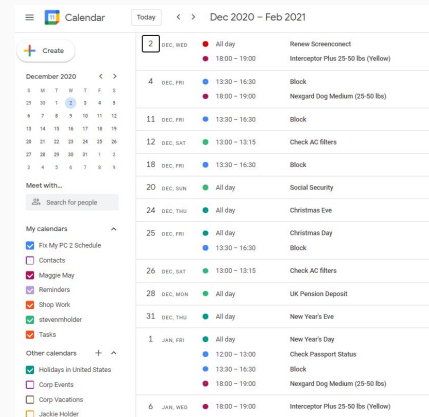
Calendar Today < > Dec 2020 – Feb 2021

Create

December 2020 < >

| S | M | T | W | T | F | S |
|---|---|---|---|---|---|---|
| 29 | 30 | 1 | 2 | 3 | 4 | 5 |
| 6 | 7 | 8 | 9 | 10 | 11 | 12 |
| 13 | 14 | 15 | 16 | 17 | 18 | 19 |
| 20 | 21 | 22 | 23 | 24 | 25 | 26 |
| 27 | 28 | 29 | 30 | 31 | 1 | 2 |
| 3 | 4 | 5 | 6 | 7 | 8 | 9 |

Meet with...

Search for people

My calendars

Fix My PC 2 Schedule
Contacts
Maggie May
Reminders
Shop Work
stevenmholder
Tasks

Other calendars +

Holidays in United States
Corp Events
Corp Vacations
Jackie Holder

2 DEC, WED All day Renew Screenconect
18:00 – 19:00 Interceptor Plus 25-50 lbs (Yellow)

4 DEC, FRI 13:30 – 16:30 Block
18:00 – 19:00 Nexgard Dog Medium (25-50 lbs)

11 DEC, FRI 13:30 – 16:30 Block

12 DEC, SAT 13:00 – 13:15 Check AC filters

18 DEC, FRI 13:30 – 16:30 Block

20 DEC, SUN All day Social Security

24 DEC, THU All day Christmas Eve

25 DEC, FRI All day Christmas Day
13:30 – 16:30 Block

26 DEC, SAT 13:00 – 13:15 Check AC filters

28 DEC, MON All day UK Pension Deposit

31 DEC, THU All day New Year's Eve

1 JAN, FRI All day New Year's Day
12:00 – 13:00 Check Passport Status
13:30 – 16:30 Block
18:00 – 19:00 Nexgard Dog Medium (25-50 lbs)

6 JAN, WED 18:00 – 19:00 Interceptor Plus 25-50 lbs (Yellow)